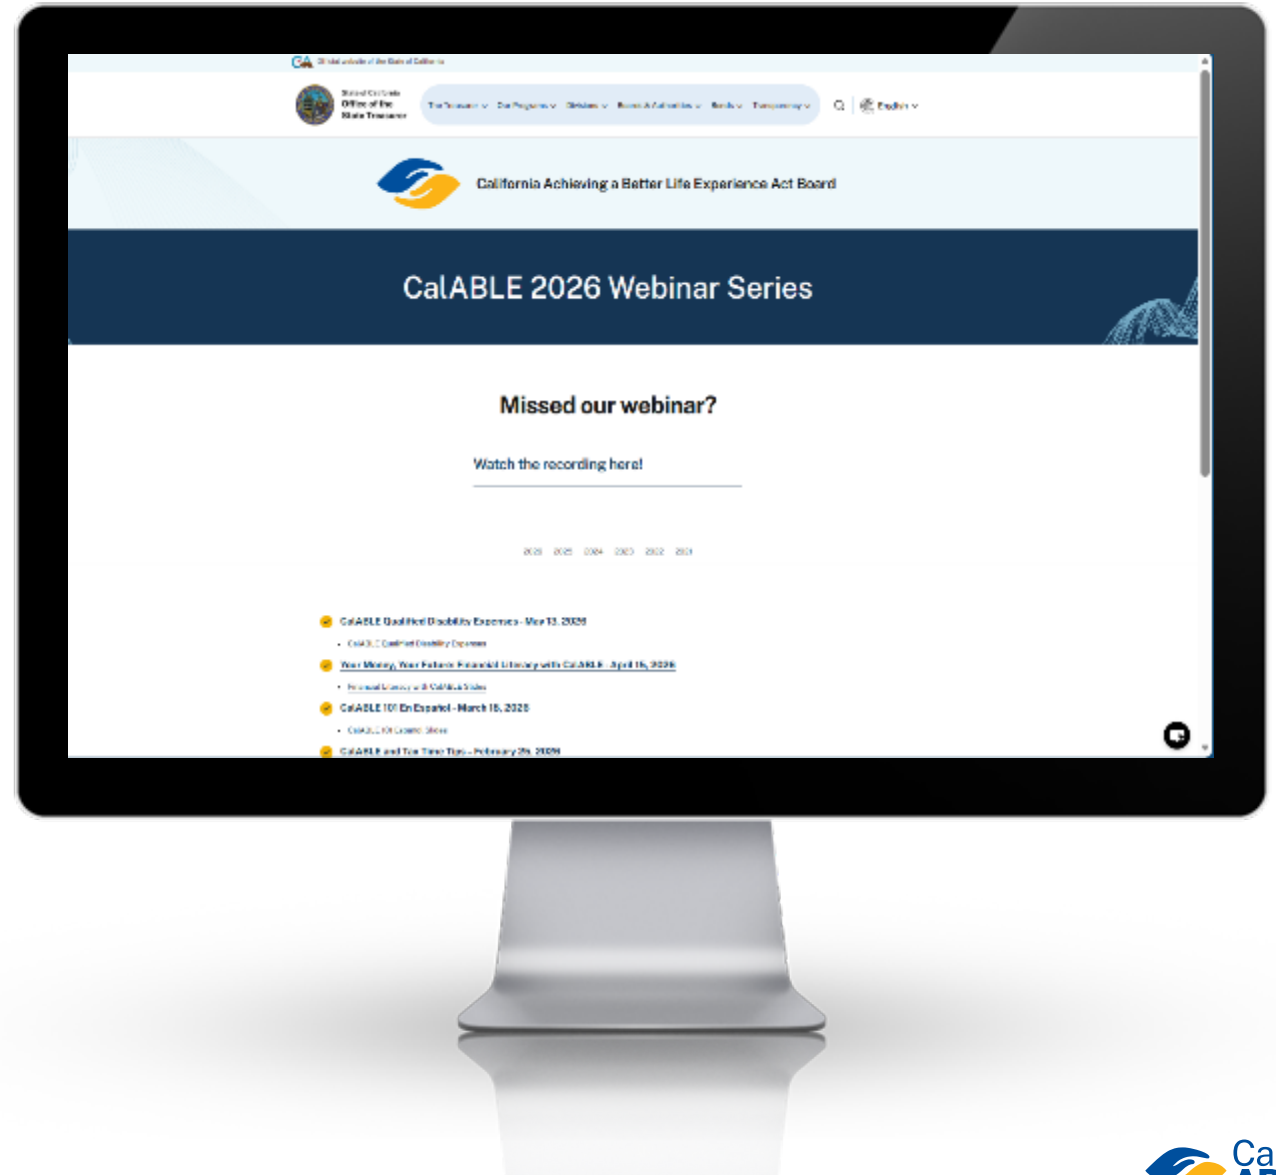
CA Official website of the State of California

State of California Office of the State Treasurer

The Treasurer ⌄ Our Programs ⌄ Divisions ⌄ Boards & Authorities ⌄ Banks ⌄ Transparency ⌄

English ⌄

California Achieving a Better Life Experience Act Board

CalABLE 2026 Webinar Series

Missed our webinar?

Watch the recording here!

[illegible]

CalABLE Qualified Disability Expenses - May 13, 2026

• CalABLE Qualified Disability Expenses

Your Money, Your Future: Financial Literacy with CalABLE - April 15, 2026

• Financial Literacy with CalABLE Slides

CalABLE 101 En Español - March 18, 2026

• CalABLE 101 Español Slides

CalABLE and Tax Time Tips - February 25, 2026

Ca